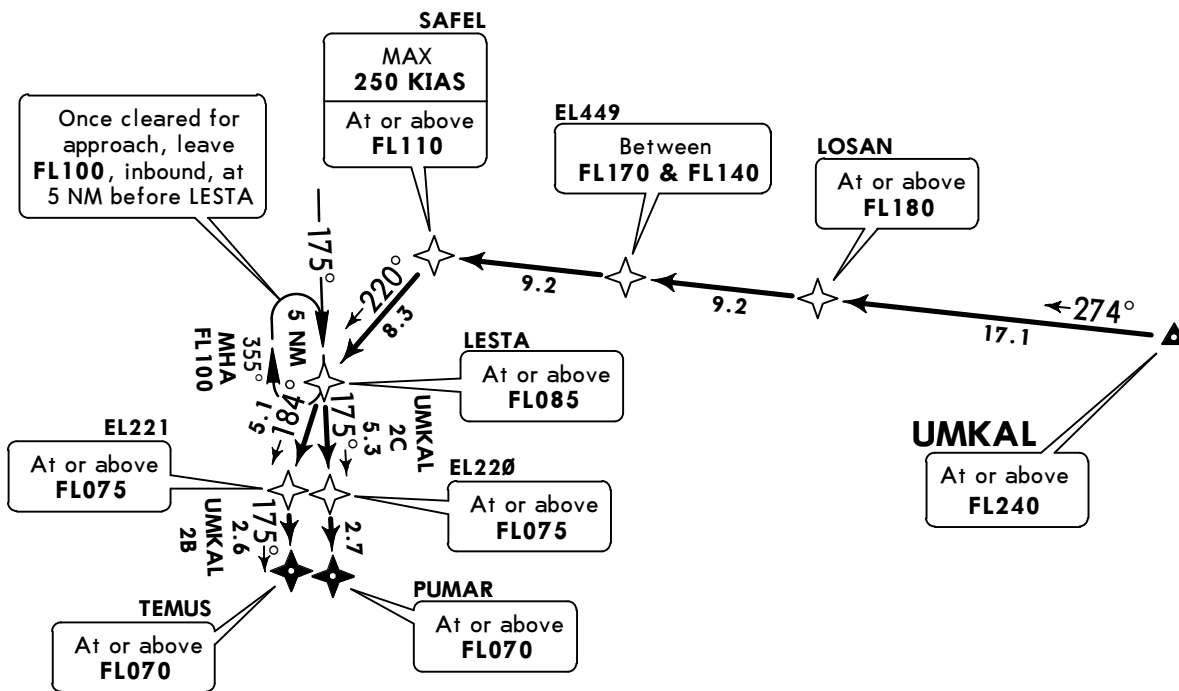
SAFEL
MAX
250 KIAS
At or above
FL110

EL449
Between
FL170 & FL140

LOSAN
At or above
FL180

Once cleared for approach, leave FL100, inbound, at 5 NM before LESTA

175°
220°
8.3
9.2
9.2
274°
17.1

5 NM
355°
MHA
FL100

LESTA
At or above
FL085

UMKAL
At or above
FL240

5.1
184°
175°
5.3
UMKAL
2C

EL221
At or above
FL075

EL22Ø
At or above
FL075

175°
2.6
2.7
UMKAL
2B

TEMUS
At or above
FL070

PUMAR
At or above
FL070